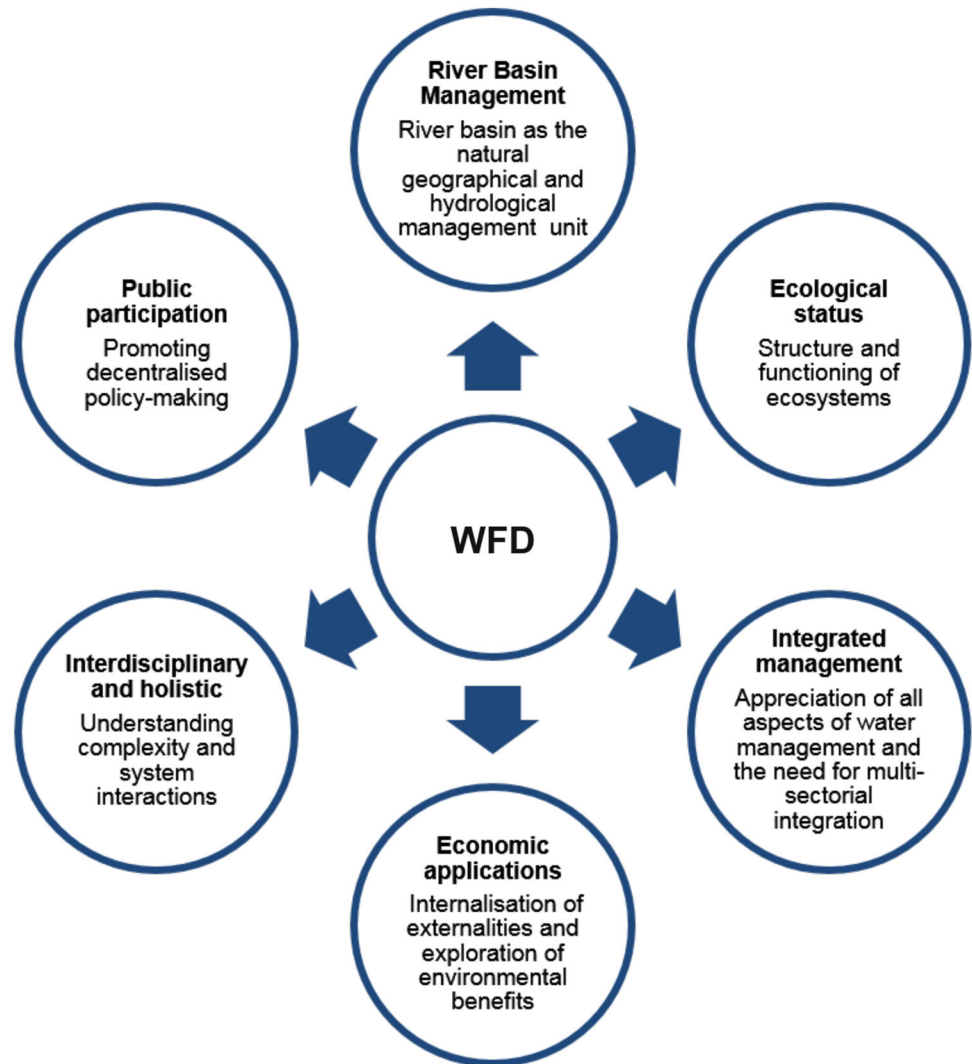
River Basin Management

River basin as the natural geographical and hydrological management unit

Public participation

Promoting decentralised policy-making

Ecological status

Structure and functioning of ecosystems

WFD

Interdisciplinary and holistic

Understanding complexity and system interactions

Integrated management

Appreciation of all aspects of water management and the need for multi-sectorial integration

Economic applications

Internalisation of externalities and exploration of environmental benefits